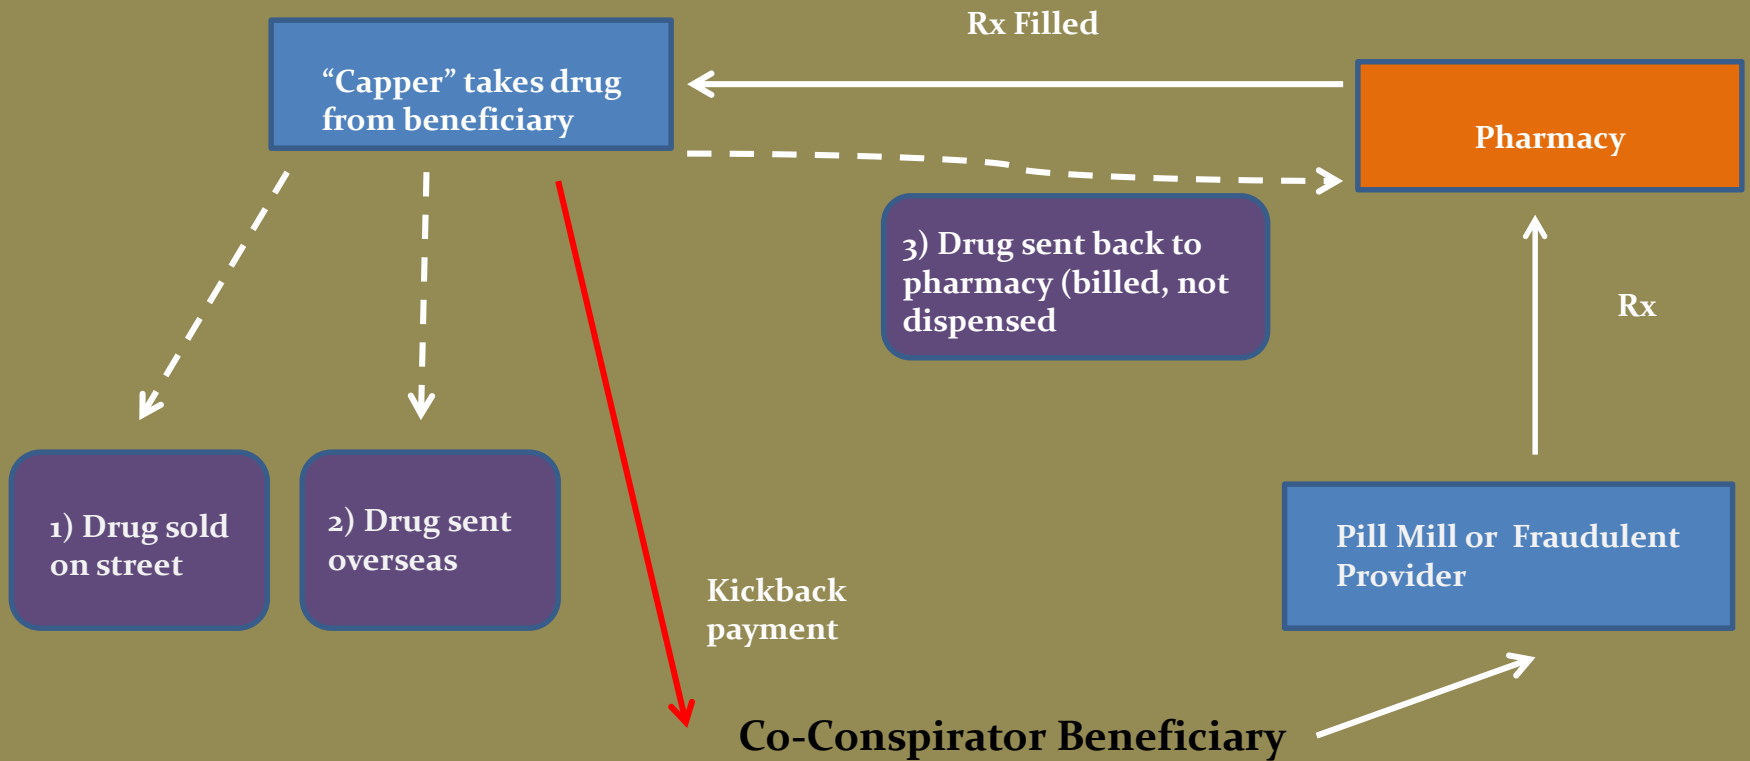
“Capper” takes drug from beneficiary

Rx Filled

Pharmacy

3) Drug sent back to pharmacy (billed, not dispensed

Rx

1) Drug sold on street

2) Drug sent overseas

Kickback payment

Pill Mill or Fraudulent Provider

Co-Conspirator Beneficiary